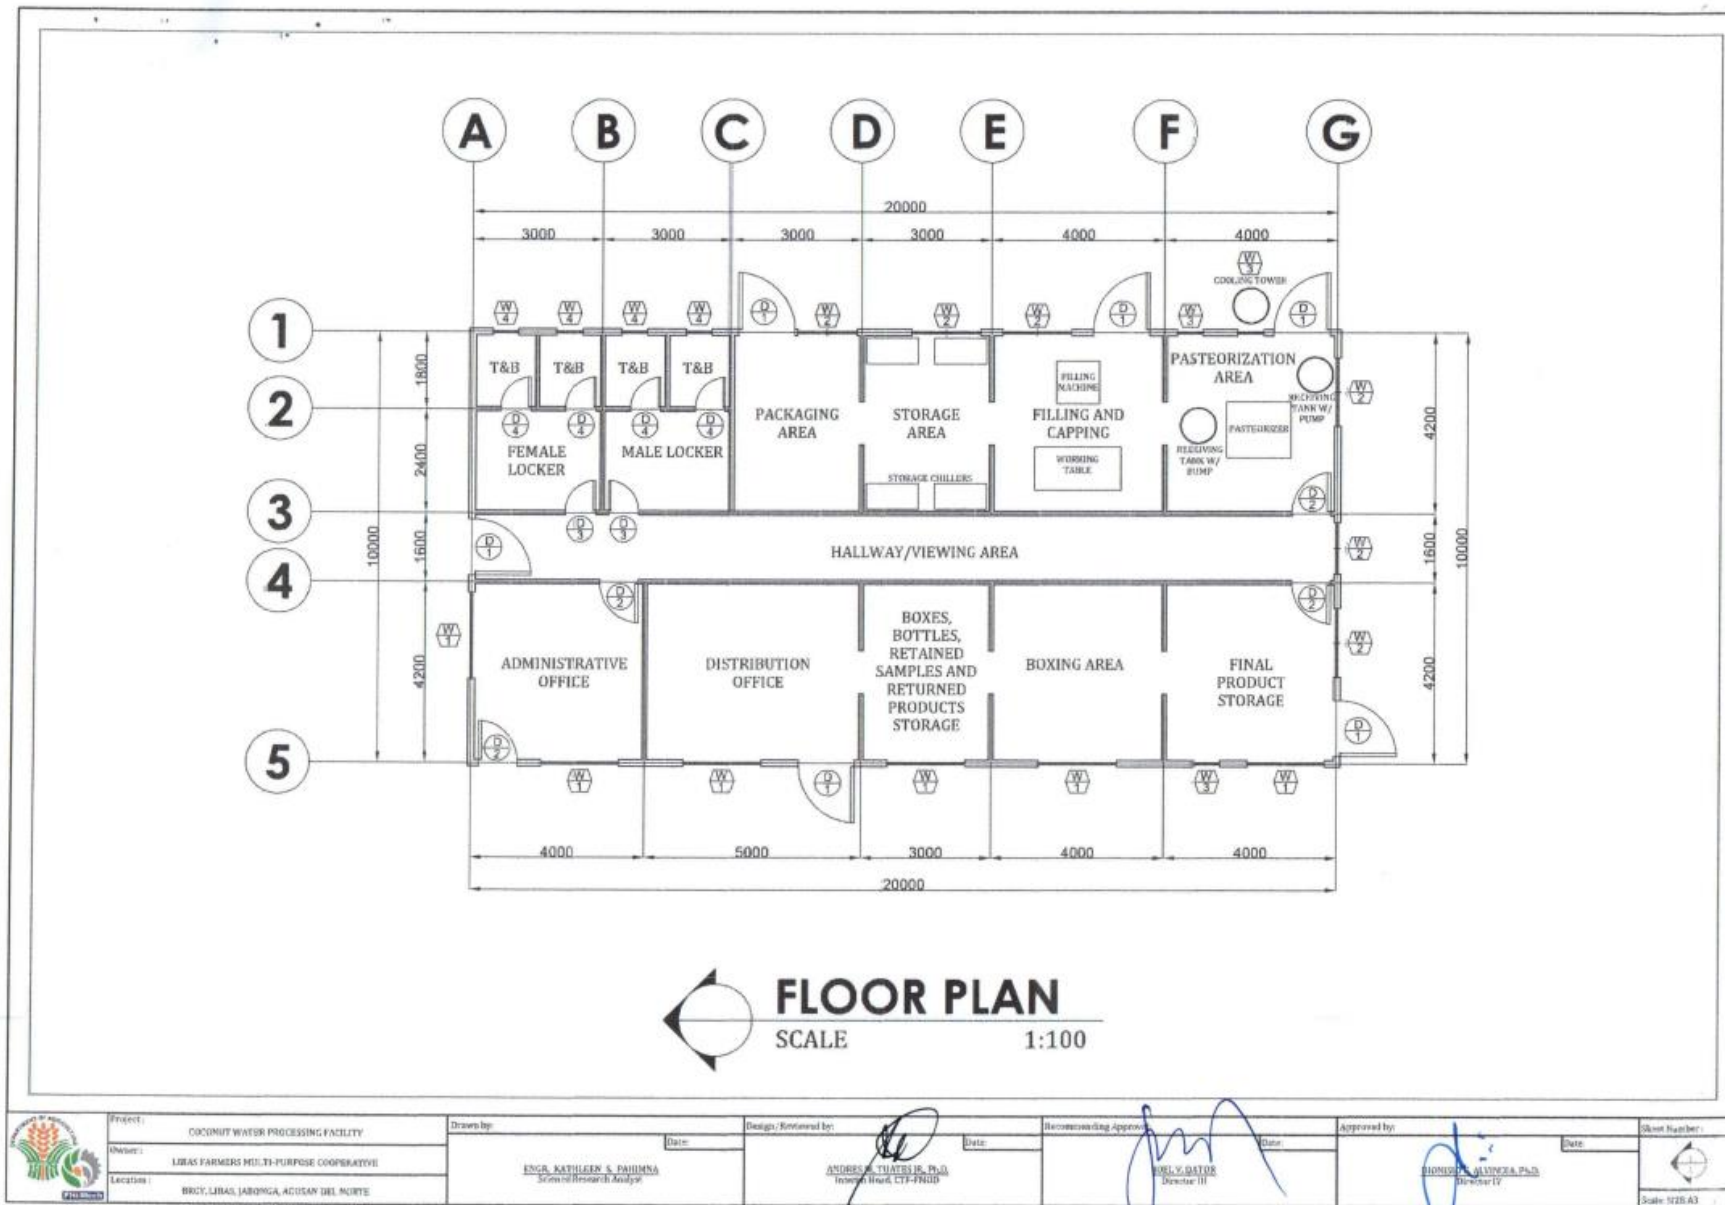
A B C D E F G

20000

3000 3000 3000 3000 4000 4000

W 3 COOLING TOWER

W 4 W 4 W 4 W 4 D 1 W 2 W 2 W 2 D 1 W 3 D 1

1
2
3
4
5

1800 2400 1600 4200 10000

T&B T&B T&B T&B

D 4 D 4 D 4 D 4

FEMALE LOCKER

MALE LOCKER

PACKAGING AREA

STORAGE AREA

STORAGE CHILLERS

FILLING MACHINE

FILLING AND CAPPING

WORKING TABLE

PASTEORIZATION AREA

RECEIVING TANK W/ PUMP

PASTEURIZER

RECEIVING TANK W/ PUMP

W 2

D 2

4200 1600 4200 10000

D 3 D 3

D 1

HALLWAY/VIEWING AREA

W 2

D 2 D 2

W 1

W 2

ADMINISTRATIVE OFFICE

DISTRIBUTION OFFICE

BOXES, BOTTLES, RETAINED SAMPLES AND RETURNED PRODUCTS STORAGE

BOXING AREA

FINAL PRODUCT STORAGE

D 1

D 2

W 1 W 1 D 1 W 1 W 1 W 3 W 1

4000 5000 3000 4000 4000

20000

FLOOR PLAN

SCALE 1:100

Project: COCONUT WATER PROCESSING FACILITY

Owner: LIBAS FARMERS MULTI-PURPOSE COOPERATIVE

Location: BRGY. LIBAS, JABONGA, AGUSAN DEL NORTE

Drawn by: Date: ENGR. KATHLEEN S. PAHIMNA Science Research Analyst

Design/Reviewed by: Date: ANDRES M. TUATES JR. Ph.D. Interim Head, CTF-PNGD

Recommending Approval: Date: JOEL V. DATOR Director III

Approved by: Date: DIONISIO G. ALVINDIA, Ph.D. Director IV

Sheet Number:

Scale: 1/28 A3